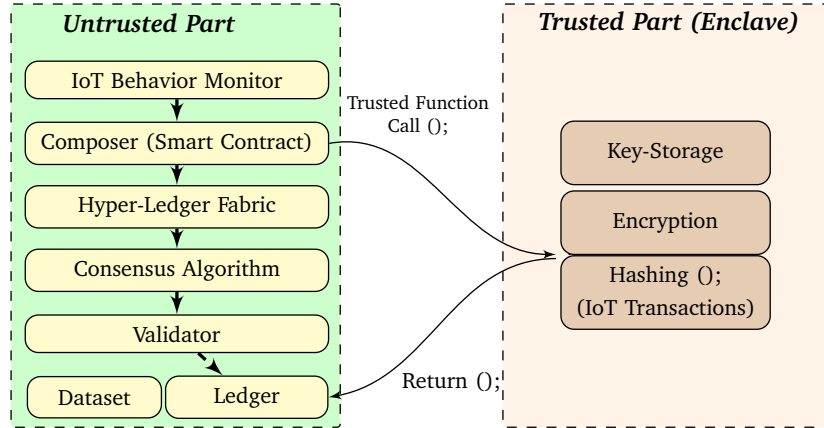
Untrusted Part

IoT Behavior Monitor

Composer (Smart Contract)

Hyper-Ledger Fabric

Consensus Algorithm

Validator

Dataset

Ledger

Trusted Function Call ();

Return ();

Trusted Part (Enclave)

Key-Storage

Encryption

Hashing ();
(IoT Transactions)